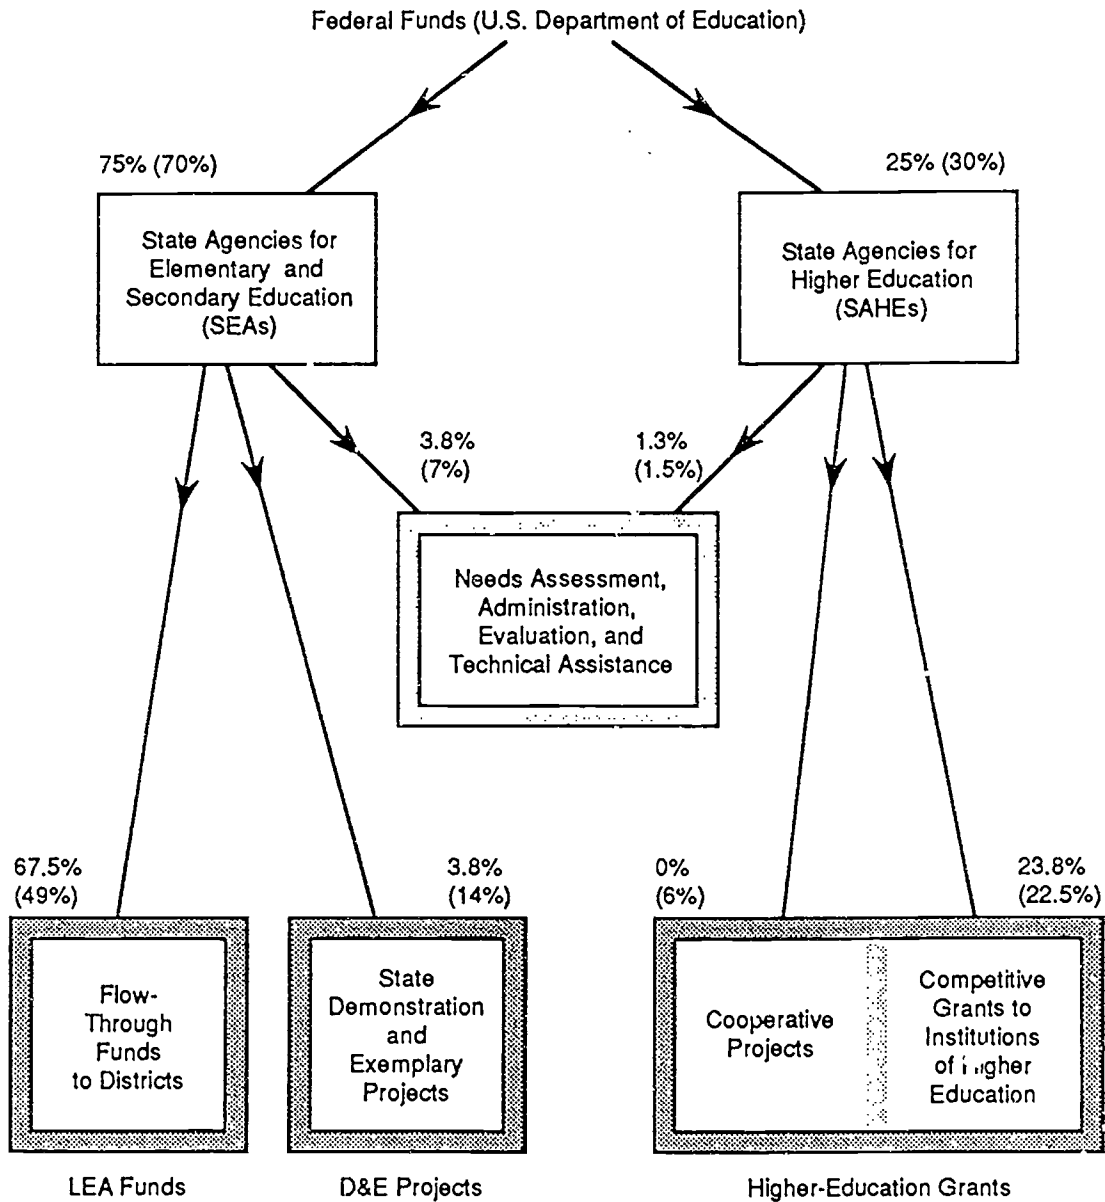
Federal Funds (U.S. Department of Education)

75% (70%)

25% (30%)

State Agencies for Elementary and Secondary Education (SEAs)

State Agencies for Higher Education (SAHEs)

3.8% (7%)

1.3% (1.5%)

Needs Assessment, Administration, Evaluation, and Technical Assistance

67.5% (49%)

3.8% (14%)

0% (6%)

23.8% (22.5%)

Flow-Through Funds to Districts

State Demonstration and Exemplary Projects

Cooperative Projects

Competitive Grants to Institutions of Higher Education

LEA Funds

D&E Projects

Higher-Education Grants